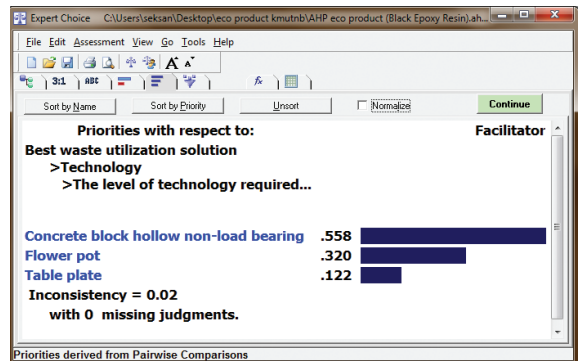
Expert Choice C:\Users\seksan\Desktop\eco product kmutnb\AHP eco product (Black Epoxy Resin).ah...

File Edit Assessment View Go Tools Help

3:1 ABC fx

Sort by Name | Sort by Priority | Unsort | Normalize | Continue

Priorities with respect to: Facilitator

Best waste utilization solution
>Technology
>The level of technology required...

| | |
|---|---|
| Concrete block hollow non-load bearing | .558 |
| Flower pot | .320 |
| Table plate | .122 |

Inconsistency = 0.02
with 0 missing judgments.

Priorities derived from Pairwise Comparisons